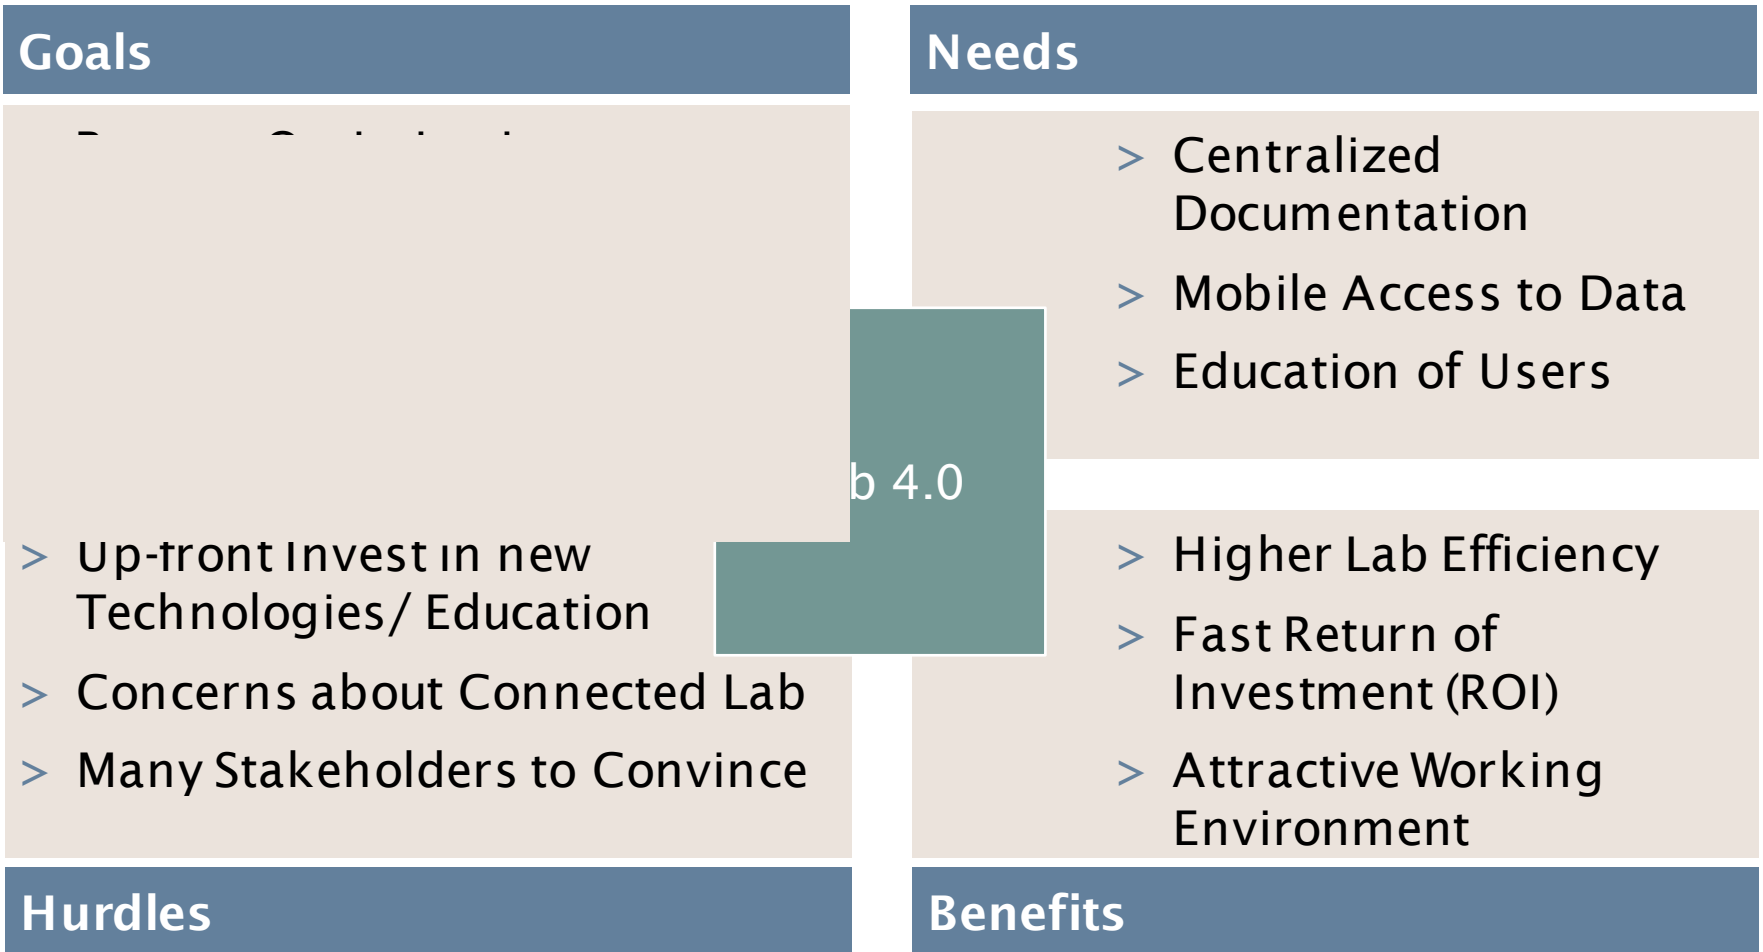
Goals

Needs

> Centralized Documentation

> Mobile Access to Data

> Education of Users

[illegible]b 4.0

> Up-front Invest in new Technologies/ Education

> Concerns about Connected Lab

> Many Stakeholders to Convince

> Higher Lab Efficiency

> Fast Return of Investment (ROI)

> Attractive Working Environment

Hurdles

Benefits